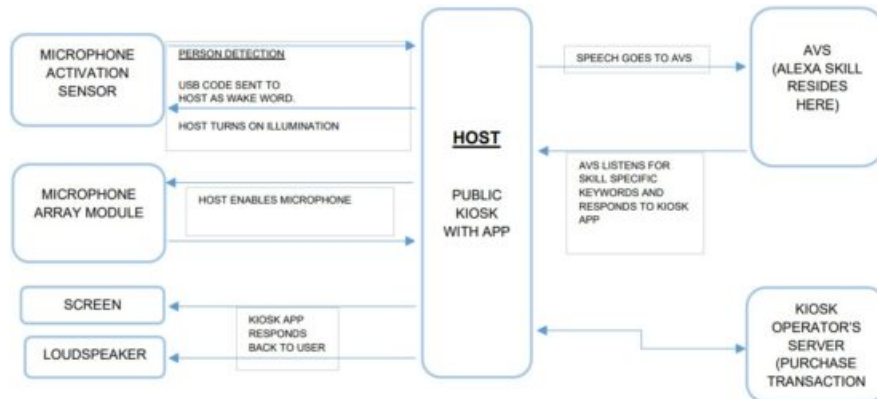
MICROPHONE ACTIVATION SENSOR

PERSON DETECTION

USB CODE SENT TO HOST AS WAKE WORD.

HOST TURNS ON ILLUMINATION

MICROPHONE ARRAY MODULE

HOST ENABLES MICROPHONE

SCREEN

LOUDSPEAKER

KIOSK APP RESPONDS BACK TO USER

HOST

PUBLIC KIOSK WITH APP

SPEECH GOES TO AVS

AVS (ALEXA SKILL RESIDES HERE)

AVS LISTENS FOR SKILL SPECIFIC KEYWORDS AND RESPONDS TO KIOSK APP

KIOSK OPERATOR'S SERVER (PURCHASE TRANSACTION